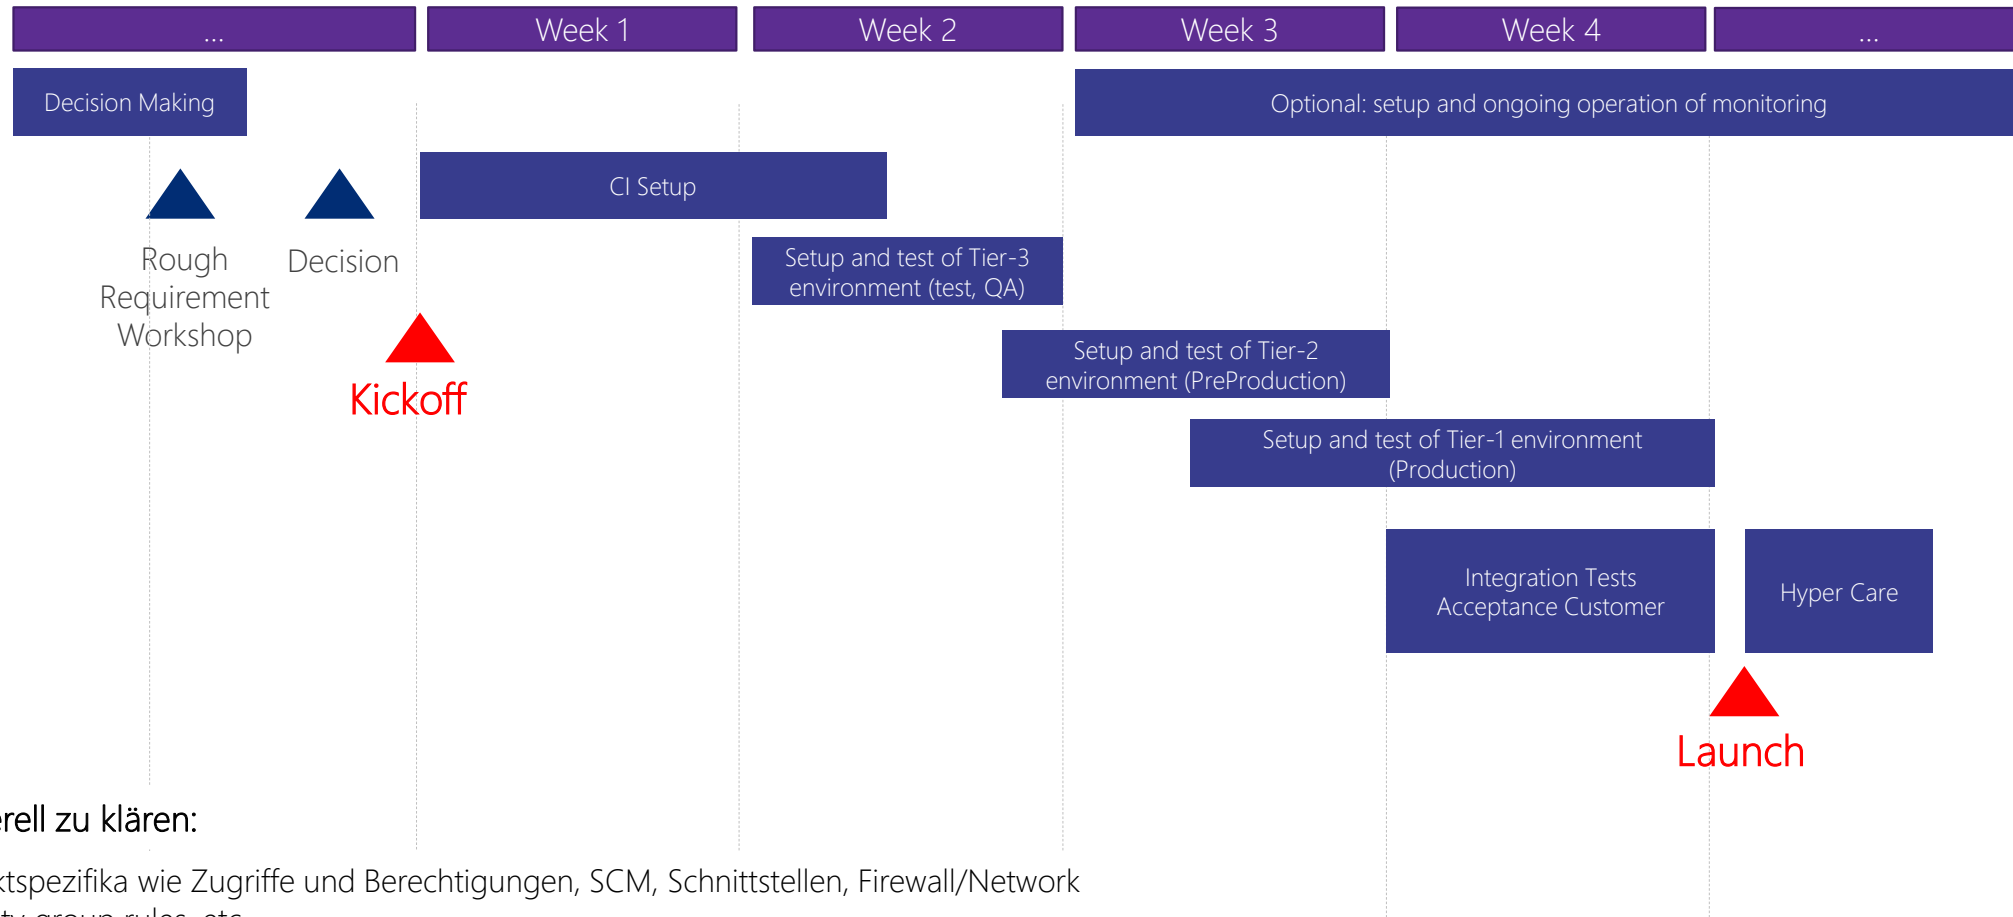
...

Week 1

Week 2

Week 3

Week 4

...

Decision Making

Optional: setup and ongoing operation of monitoring

CI Setup

Rough Requirement Workshop

Decision

Setup and test of Tier-3 environment (test, QA)

Kickoff

Setup and test of Tier-2 environment (PreProduction)

Setup and test of Tier-1 environment (Production)

Integration Tests Acceptance Customer

Hyper Care

Launch

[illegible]rell zu klären:

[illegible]ktspezifika wie Zugriffe und Berechtigungen, SCM, Schnittstellen, Firewall/Network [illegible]